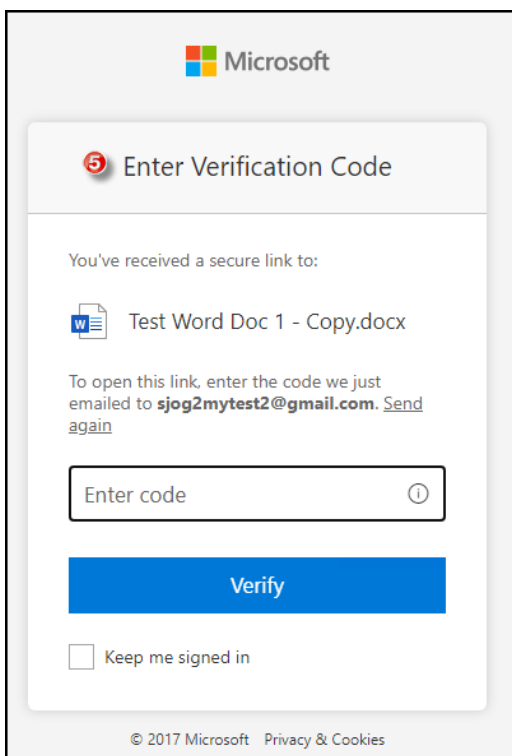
Microsoft

5 Enter Verification Code

You've received a secure link to:

Test Word Doc 1 - Copy.docx

To open this link, enter the code we just emailed to **sjog2mytest2@gmail.com**. Send again

Enter code

Verify

Keep me signed in

© 2017 Microsoft Privacy & Cookies